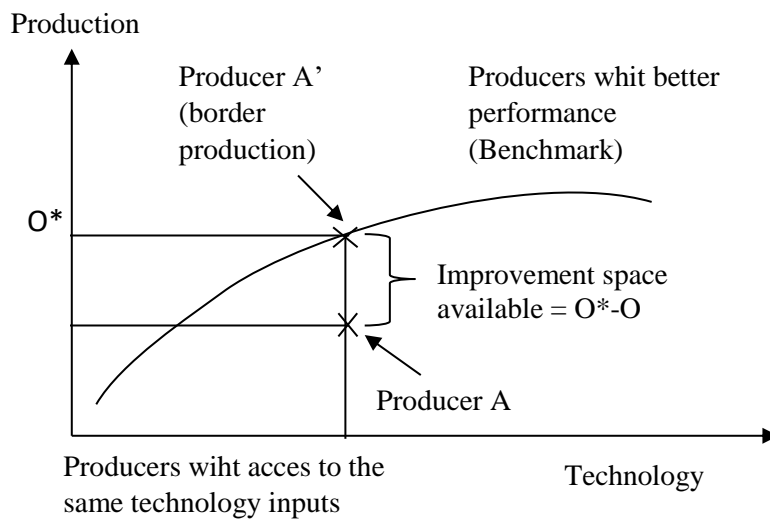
Production

Producer A' (border production)

Producers whit better performance (Benchmark)

O*

Improvement space available = O*-O

Producer A

Producers wiht acces to the same technology inputs

Technology